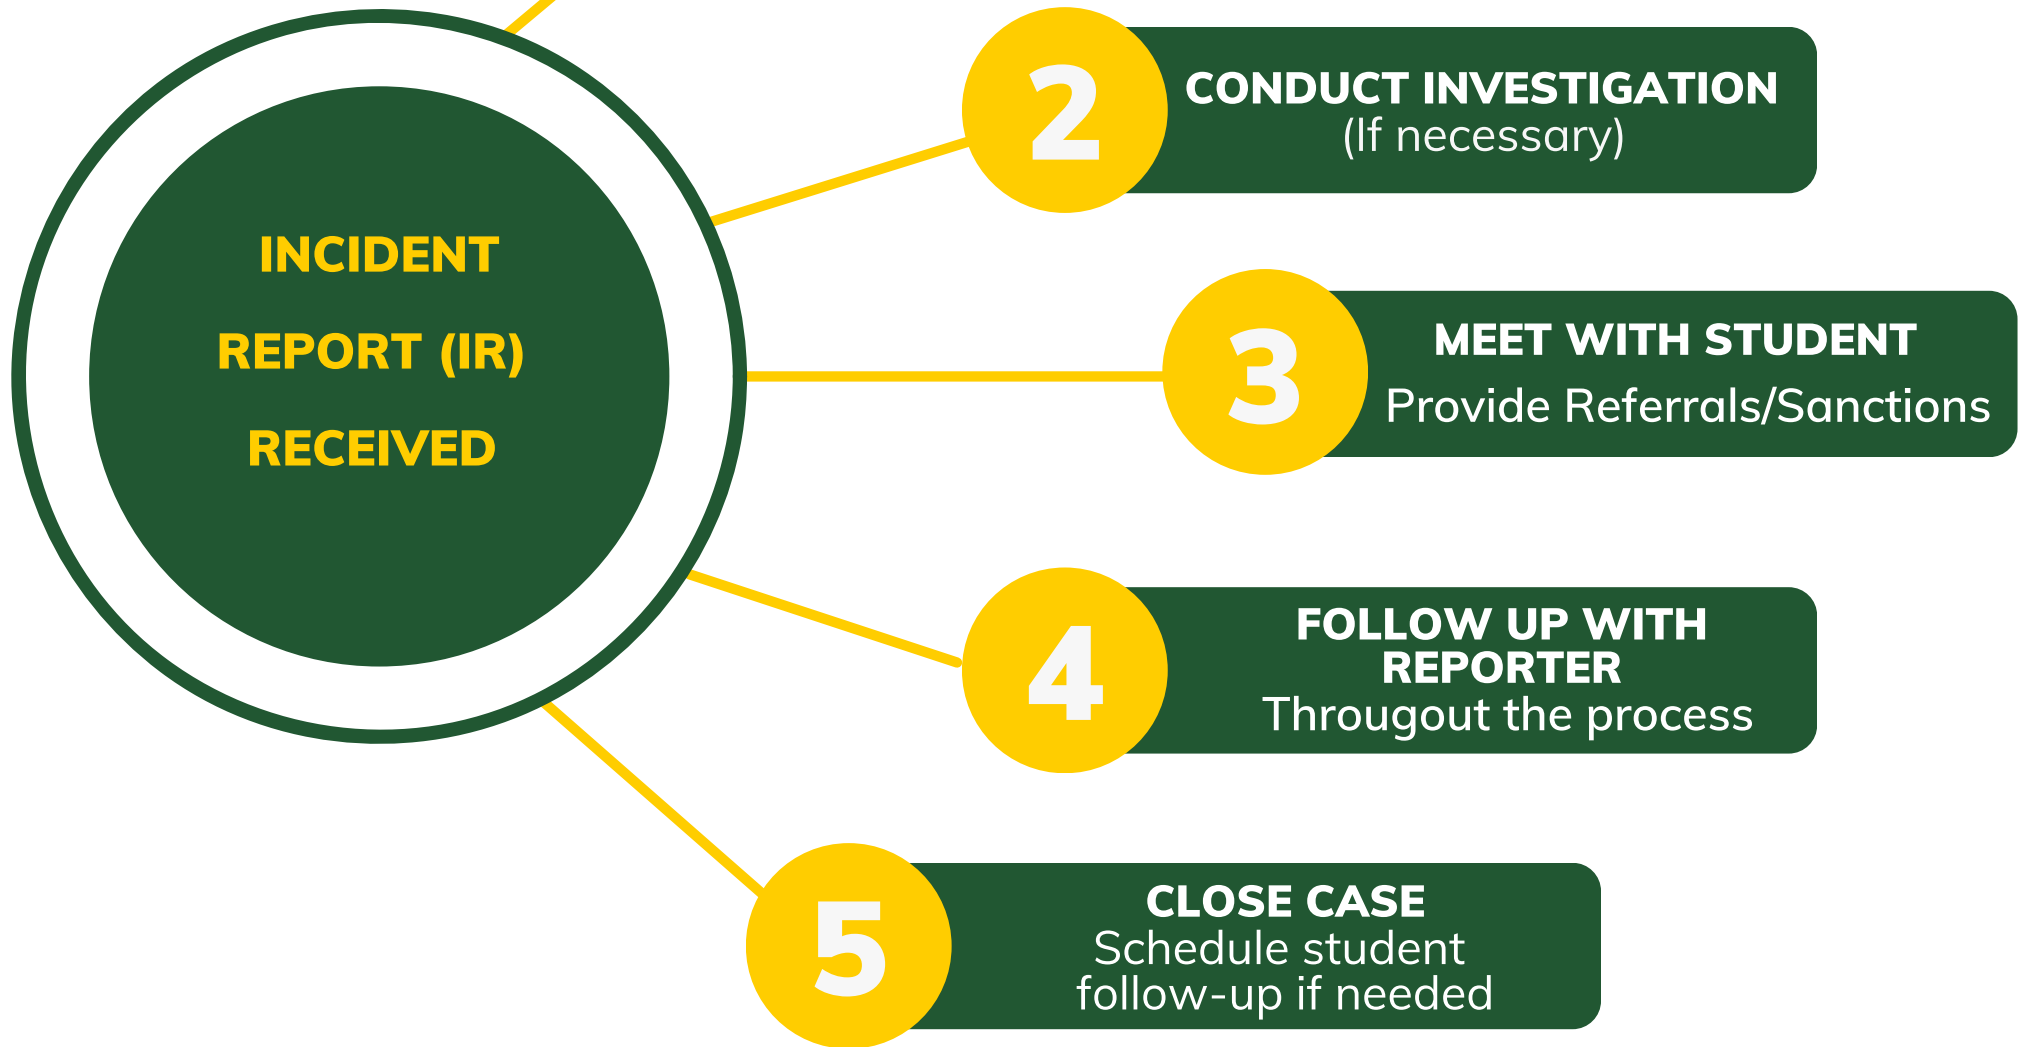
INCIDENT REPORT (IR) RECEIVED

2 CONDUCT INVESTIGATION (If necessary)

3 MEET WITH STUDENT Provide Referrals/Sanctions

4 FOLLOW UP WITH REPORTER Througout the process

5 CLOSE CASE Schedule student follow-up if needed